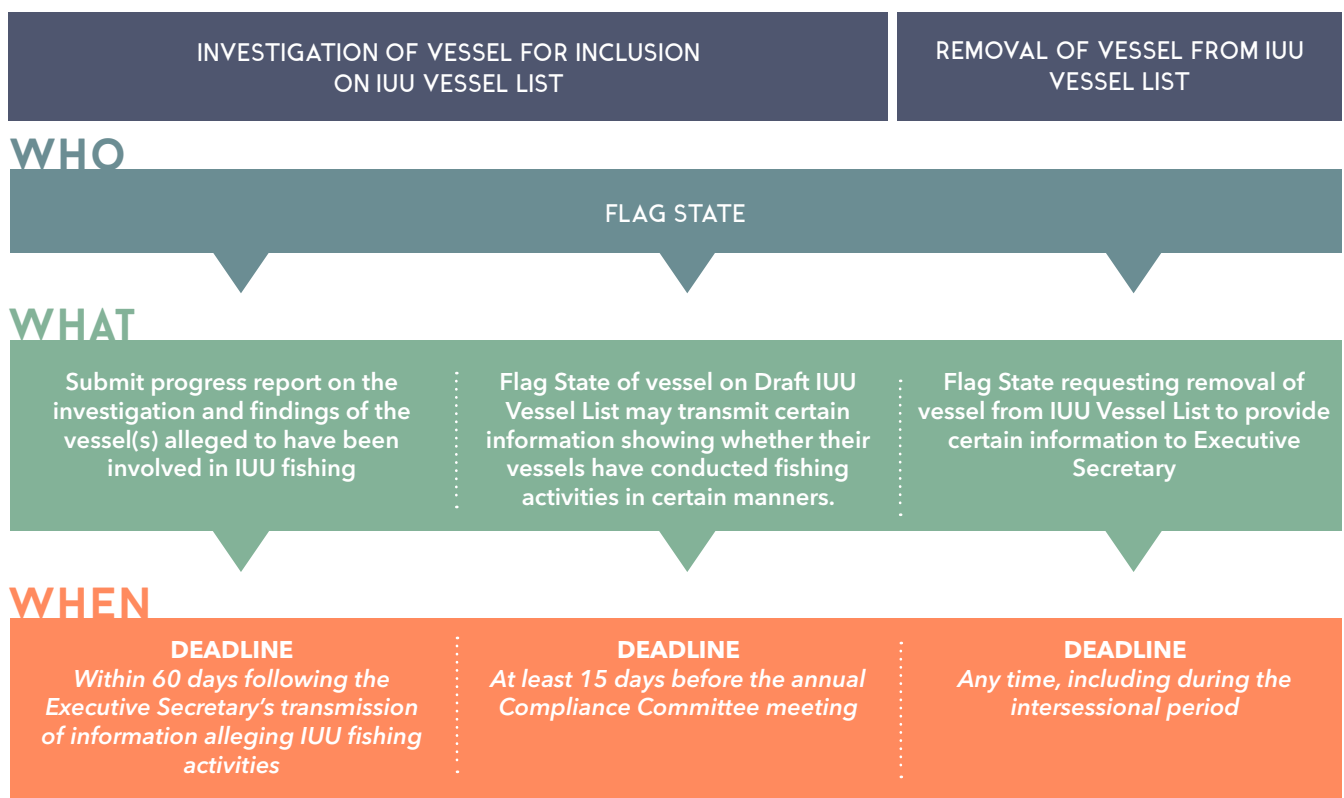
INVESTIGATION OF VESSEL FOR INCLUSION ON IUU VESSEL LIST

REMOVAL OF VESSEL FROM IUU VESSEL LIST

WHO

FLAG STATE

WHAT

Submit progress report on the investigation and findings of the vessel(s) alleged to have been involved in IUU fishing

Flag State of vessel on Draft IUU Vessel List may transmit certain information showing whether their vessels have conducted fishing activities in certain manners.

Flag State requesting removal of vessel from IUU Vessel List to provide certain information to Executive Secretary

WHEN

DEADLINE
Within 60 days following the Executive Secretary's transmission of information alleging IUU fishing activities

DEADLINE
At least 15 days before the annual Compliance Committee meeting

DEADLINE
Any time, including during the intersessional period